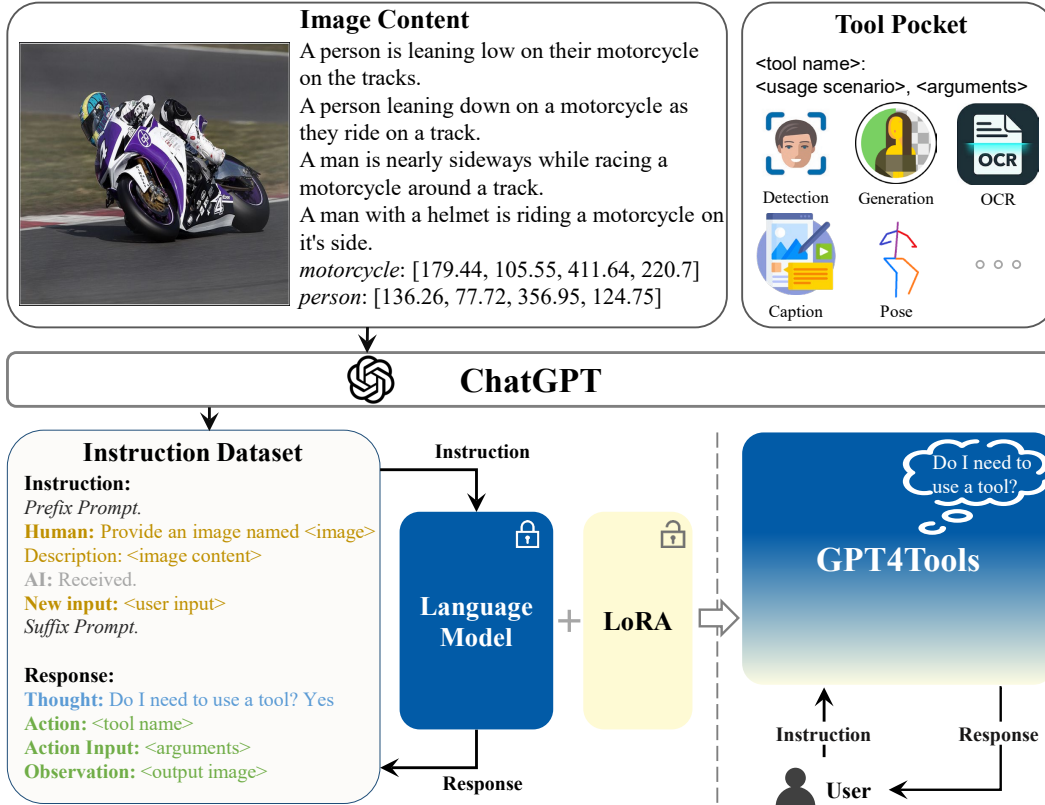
Image Content

A person is leaning low on their motorcycle on the tracks.
A person leaning down on a motorcycle as they ride on a track.
A man is nearly sideways while racing a motorcycle around a track.
A man with a helmet is riding a motorcycle on it's side.
motorcycle: [179.44, 105.55, 411.64, 220.7]
person: [136.26, 77.72, 356.95, 124.75]

Tool Pocket

<tool name>:
<usage scenario>, <arguments>

Detection
Generation
OCR
OCR
Caption
Pose
○○○

ChatGPT

Instruction Dataset

Instruction:
Prefix Prompt.
Human: Provide an image named <image>
Description: <image content>
AI: Received.
New input: <user input>
Suffix Prompt.

Response:
Thought: Do I need to use a tool? Yes
Action: <tool name>
Action Input: <arguments>
Observation: <output image>

Instruction

Language Model

+

LoRA

Response

Do I need to use a tool?

GPT4Tools

Instruction

Response

User